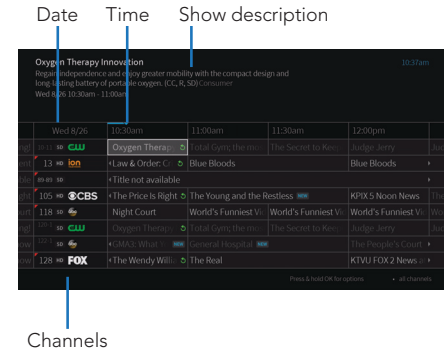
Date Time Show description

Oxygen Therapy Innovation
Regain independence and enjoy greater mobility with the compact design and long lasting battery of portable oxygen. (CC, R, SD) Consumer
Wed 8/26 10:30am - 11:00am

10:37am

| Wed 8/26 | 10:30am | 11:00am | 11:30am | 12:00pm |
|---|---|---|---|---|
| 1013 HD CW | Oxygen Therap | Total Gym; the mo | The Secret to Kee | Judge Jerry |
| 13 HD ion | Law & Order: C | Blue Bloods | | Blue Bloods |
| SD | Title not available | | | |
| 105 HD CBS | The Price Is Right | The Young and the Restless NEW | | KPIX 5 Noon News |
| 118 SD | Night Court | World's Funniest Vi | World's Funniest Vi | World's Funniest Vi |
| SD CW | Oxygen Therap | Total Gym; the mo | The Secret to Kee | Judge Jerry |
| SD | GMA3: What Y NEW | General Hospital NEW | | The People's Court |
| 128 HD FOX | The Wendy Willi | The Real | | KTVU FOX 2 News a |

Press & hold OK for options • all channels

Channels